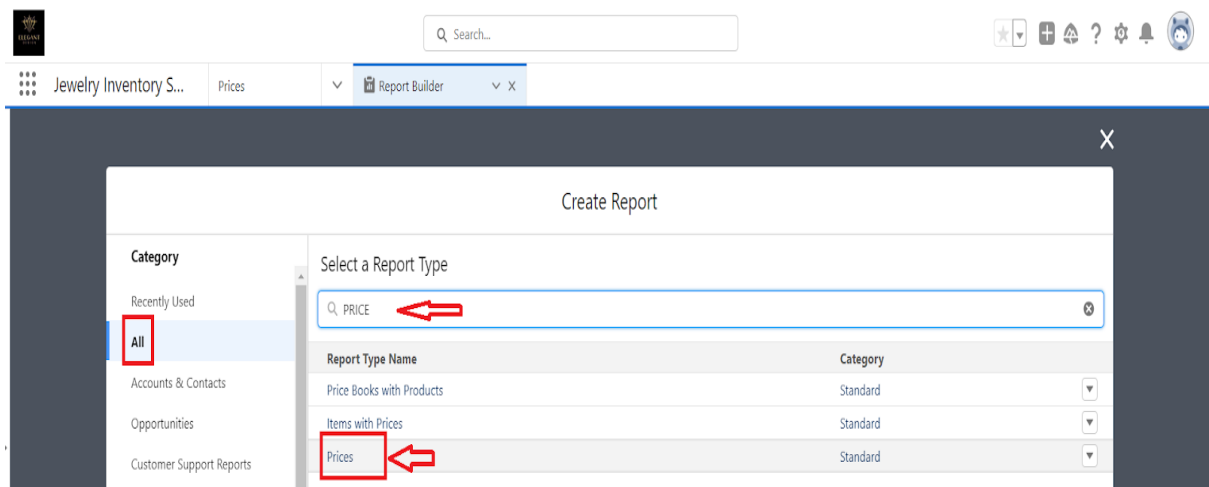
ELEGANT

Search...

Jewelry Inventory S...

Prices

Report Builder

Create Report

Category

Recently Used

All

Accounts & Contacts

Opportunities

Customer Support Reports

Select a Report Type

PRICE

| Report Type Name | Category |
|---|---|
| Price Books with Products | Standard |
| Items with Prices | Standard |
| Prices | Standard |